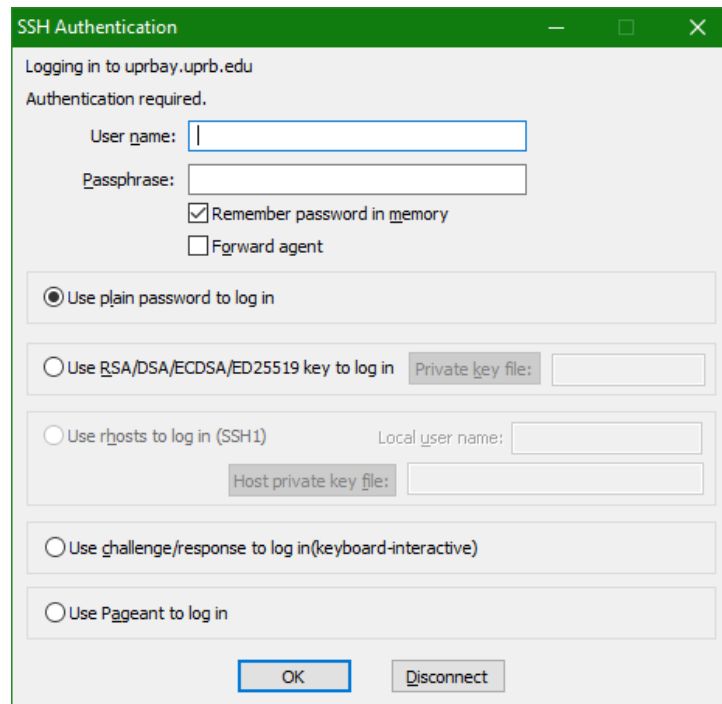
SSH Authentication

Logging in to uprbay.uprb.edu

Authentication required.

User name:

Passphrase:

Remember password in memory

Forward agent

Use plain password to log in

Use RSA/DSA/ECDSA/ED25519 key to log in

Private key file:

Use rhosts to log in (SSH1)

Local user name:

Host private key file:

Use challenge/response to log in(keyboard-interactive)

Use Pageant to log in

OK

Disconnect